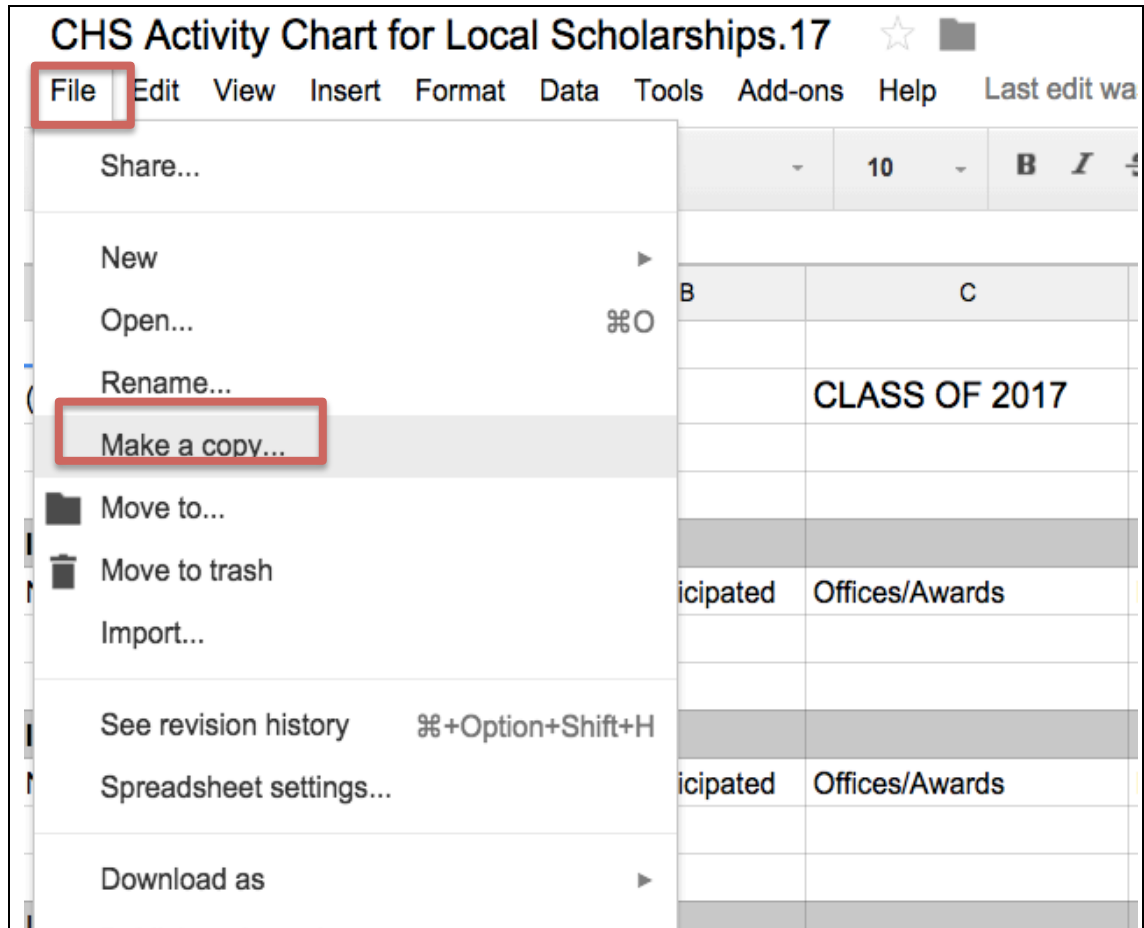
CHS Activity Chart for Local Scholarships.17

File Edit View Insert Format Data Tools Add-ons Help Last edit wa

Share...

10 B I

New

B C

Open... ⌘O

Rename...

CLASS OF 2017

Make a copy...

Move to...

Move to trash

icipated Offices/Awards

Import...

See revision history ⌘+Option+Shift+H

icipated Offices/Awards

Spreadsheet settings...

Download as